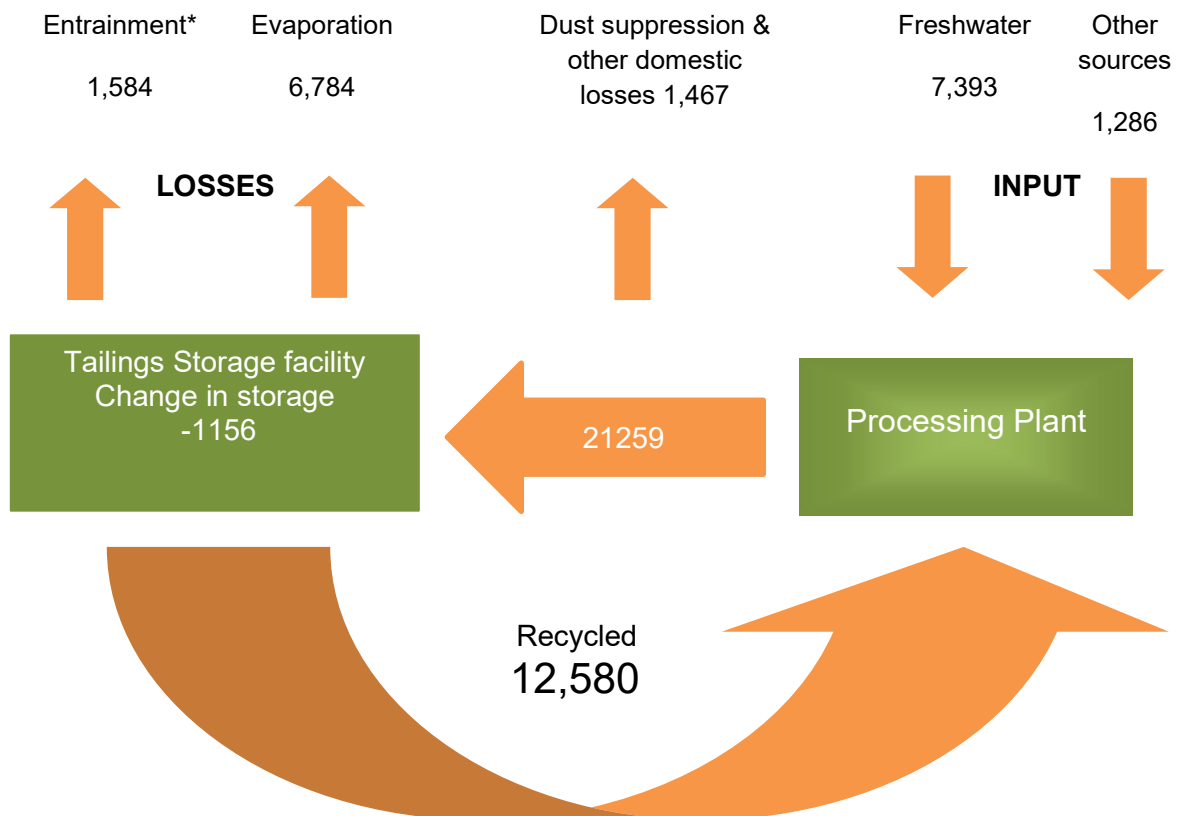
Entrainment*

1,584

Evaporation

6,784

Dust suppression & other domestic losses 1,467

Freshwater

7,393

Other sources

1,286

LOSSES

INPUT

Tailings Storage facility
Change in storage
-1156

21259

Processing Plant

Recycled
12,580